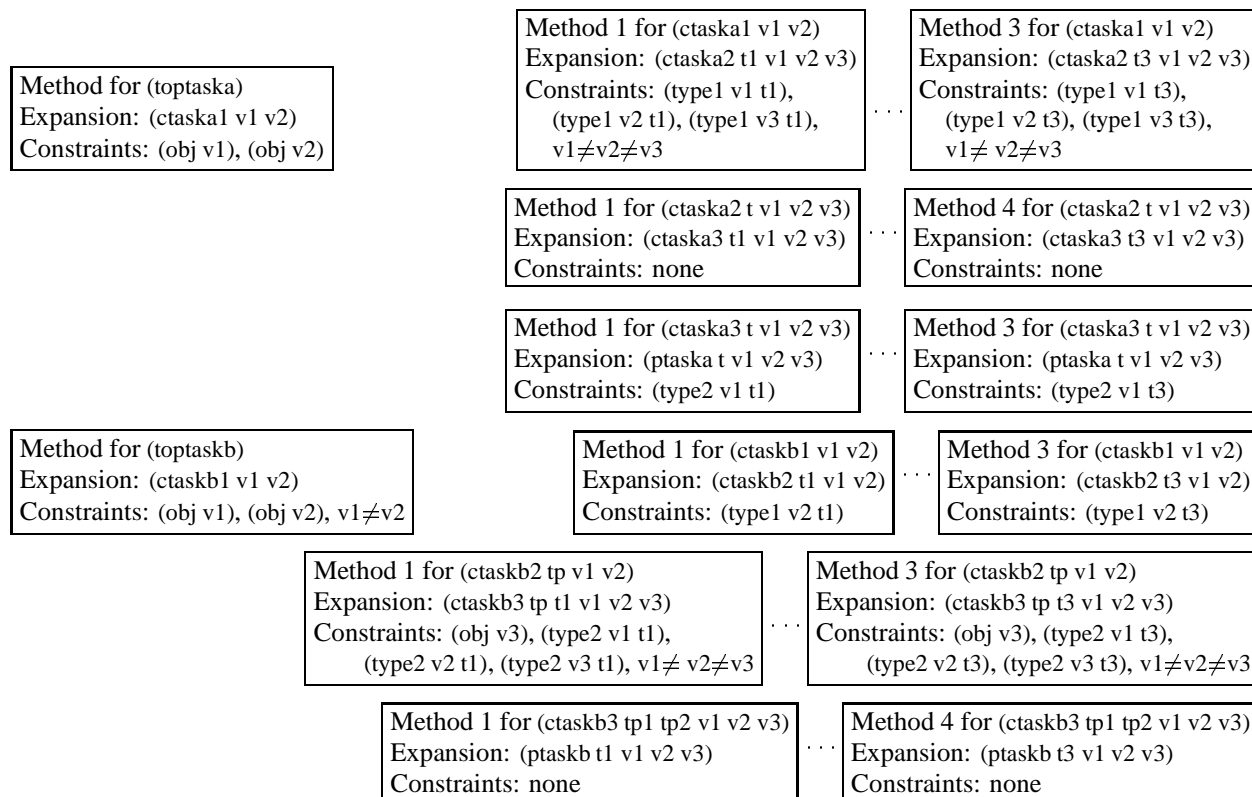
Method for (toptaska)
Expansion: (ctaska1 v1 v2)
Constraints: (obj v1), (obj v2)

Method 1 for (ctaska1 v1 v2)
Expansion: (ctaska2 t1 v1 v2 v3)
Constraints: (type1 v1 t1), (type1 v2 t1), (type1 v3 t1), $v1 \neq v2 \neq v3$

...

Method 3 for (ctaska1 v1 v2)
Expansion: (ctaska2 t3 v1 v2 v3)
Constraints: (type1 v1 t3), (type1 v2 t3), (type1 v3 t3), $v1 \neq v2 \neq v3$

Method 1 for (ctaska2 t v1 v2 v3)
Expansion: (ctaska3 t1 v1 v2 v3)
Constraints: none

...

Method 4 for (ctaska2 t v1 v2 v3)
Expansion: (ctaska3 t3 v1 v2 v3)
Constraints: none

Method 1 for (ctaska3 t v1 v2 v3)
Expansion: (ptaska t v1 v2 v3)
Constraints: (type2 v1 t1)

...

Method 3 for (ctaska3 t v1 v2 v3)
Expansion: (ptaska t v1 v2 v3)
Constraints: (type2 v1 t3)

Method for (toptaskb)
Expansion: (ctaskb1 v1 v2)
Constraints: (obj v1), (obj v2), $v1 \neq v2$

Method 1 for (ctaskb1 v1 v2)
Expansion: (ctaskb2 t1 v1 v2)
Constraints: (type1 v2 t1)

...

Method 3 for (ctaskb1 v1 v2)
Expansion: (ctaskb2 t3 v1 v2)
Constraints: (type1 v2 t3)

Method 1 for (ctaskb2 tp v1 v2)
Expansion: (ctaskb3 tp t1 v1 v2 v3)
Constraints: (obj v3), (type2 v1 t1), (type2 v2 t1), (type2 v3 t1), $v1 \neq v2 \neq v3$

...

Method 3 for (ctaskb2 tp v1 v2)
Expansion: (ctaskb3 tp t3 v1 v2 v3)
Constraints: (obj v3), (type2 v1 t3), (type2 v2 t3), (type2 v3 t3), $v1 \neq v2 \neq v3$

Method 1 for (ctaskb3 tp1 tp2 v1 v2 v3)
Expansion: (ptaskb t1 v1 v2 v3)
Constraints: none

...

Method 4 for (ctaskb3 tp1 tp2 v1 v2 v3)
Expansion: (ptaskb t3 v1 v2 v3)
Constraints: none